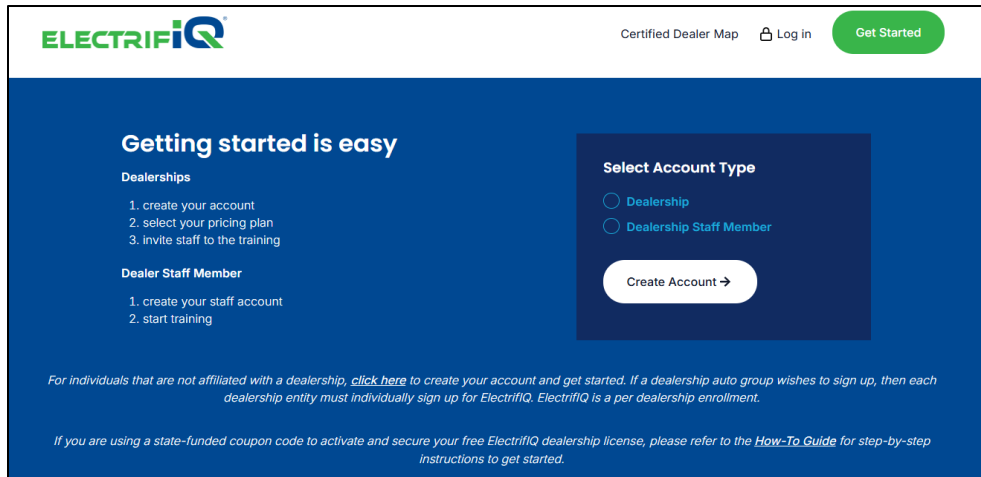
ELECTRIFIQ®

Certified Dealer Map Log in Get Started

Getting started is easy

Dealerships

1. create your account
2. select your pricing plan
3. invite staff to the training

Dealer Staff Member

1. create your staff account
2. start training

Select Account Type

Dealership

Dealership Staff Member

Create Account →

For individuals that are not affiliated with a dealership, click here to create your account and get started. If a dealership auto group wishes to sign up, then each dealership entity must individually sign up for ElectrifIQ. ElectrifIQ is a per dealership enrollment.

If you are using a state-funded coupon code to activate and secure your free ElectrifIQ dealership license, please refer to the How-To Guide for step-by-step instructions to get started.